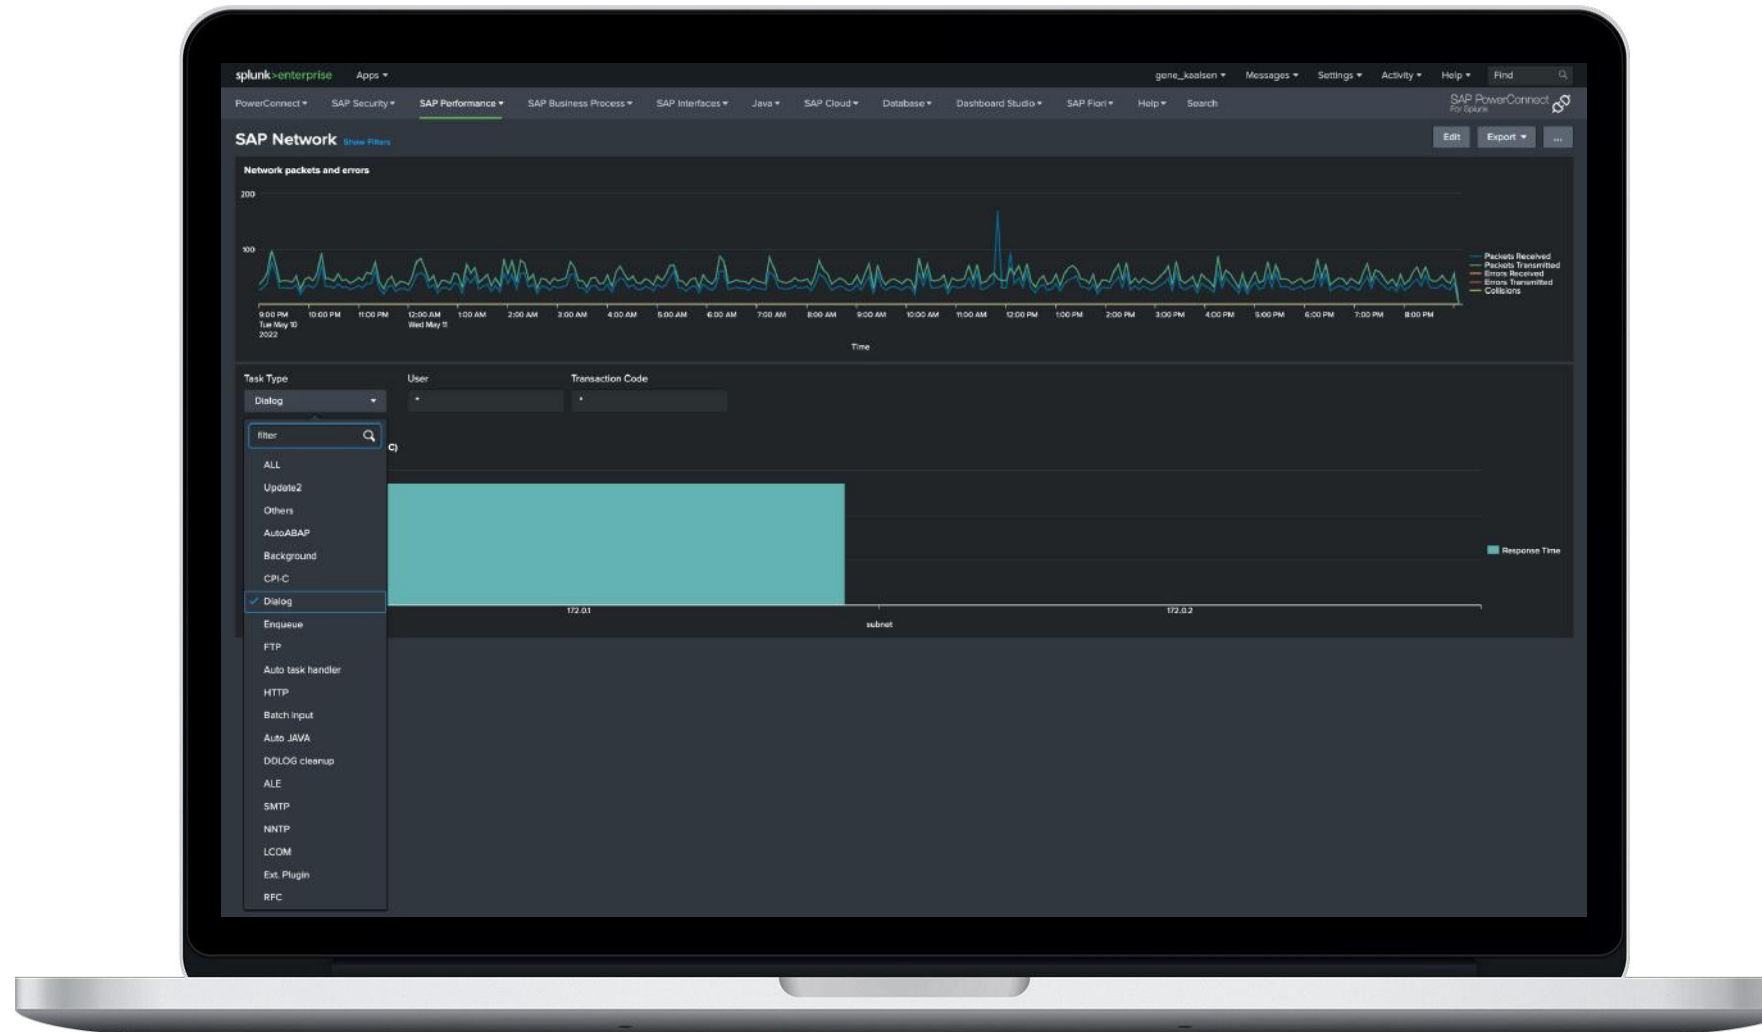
splunk>enterprise Apps ▾

gene_kaalsen ▾ Messages ▾ Settings ▾ Activity ▾ Help ▾ Find

PowerConnect ▾ SAP Security ▾ SAP Performance ▾ SAP Business Process ▾ SAP Interfaces ▾ Java ▾ SAP Cloud ▾ Database ▾ Dashboard Studio ▾ SAP Fiori ▾ Help ▾ Search

SAP PowerConnect For Splunk

SAP Network Show Filters

Edit Export ▾ ...

Network packets and errors

200
100

9:00 PM Tue May 10 2022 10:00 PM 11:00 PM 12:00 AM Wed May 11 1:00 AM 2:00 AM 3:00 AM 4:00 AM 5:00 AM 6:00 AM 7:00 AM 8:00 AM 9:00 AM 10:00 AM 11:00 AM 12:00 PM 1:00 PM 2:00 PM 3:00 PM 4:00 PM 5:00 PM 6:00 PM 7:00 PM 8:00 PM

Time

Packets Received
Packets Transmitted
Errors Received
Errors Transmitted
Collisions

Task Type
Dialog

User
*

Transaction Code
*

filter

ALL
Update2
Others
AutoABAP
Background
CPI-C
Dialog
Enqueue
FTP
Auto task handler
HTTP
Batch input
Auto JAVA
DDLOG cleanup
ALE
SMTP
NNTP
LCOM
Ext. Plugin
RFC

C)

172.0.1
172.0.2
subnet

Response Time